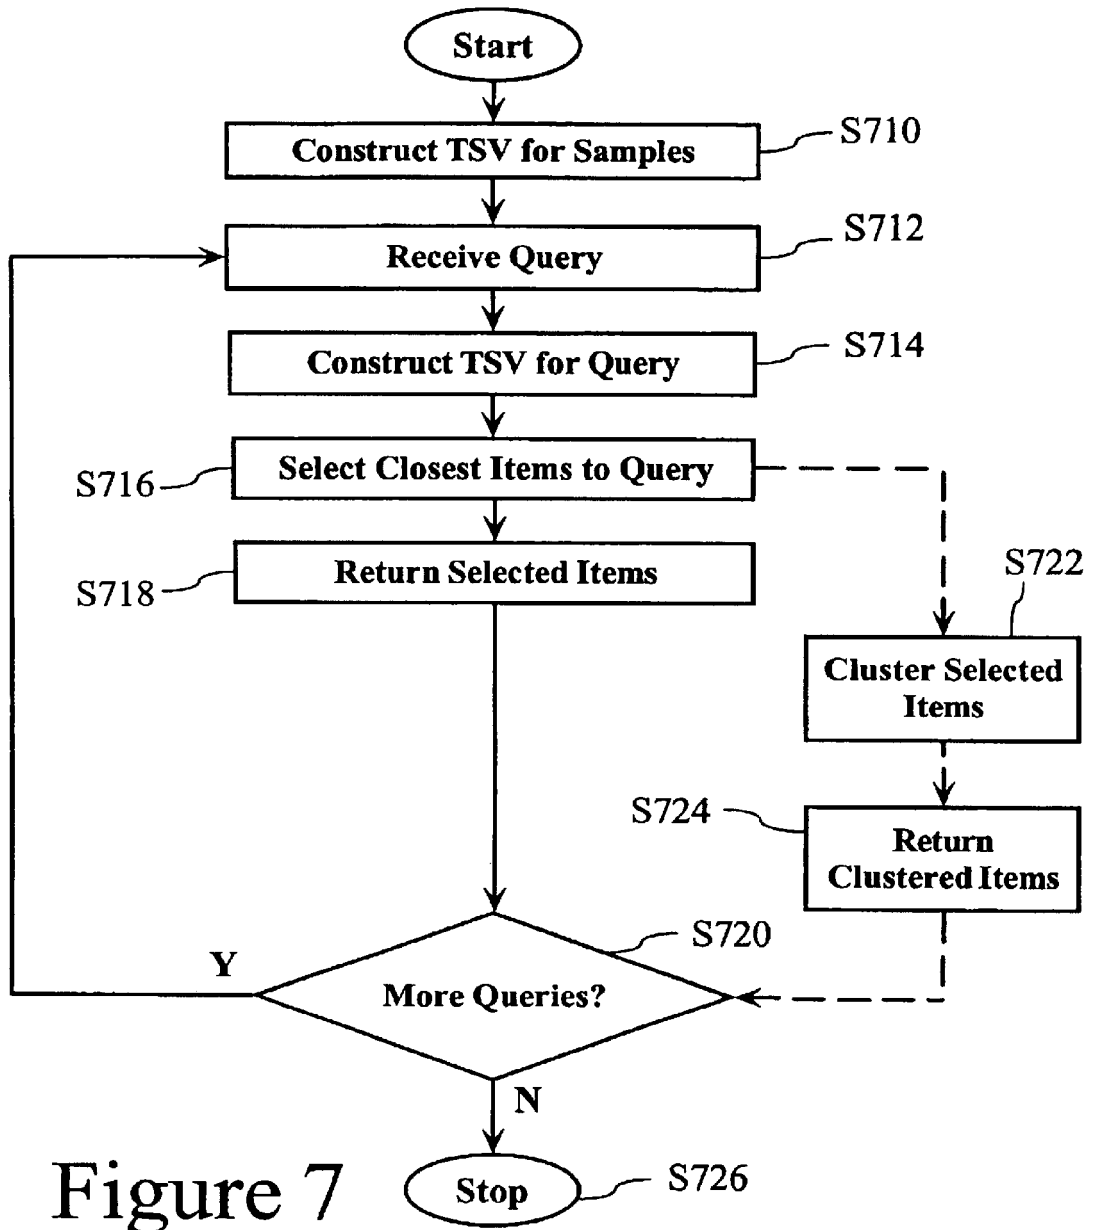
Start

Construct TSV for Samples S710

Receive Query S712

Construct TSV for Query S714

S716 Select Closest Items to Query

S718 Return Selected Items

S722 Cluster Selected Items

S724 Return Clustered Items

S720 More Queries?

Y

N

Stop S726

Figure 7